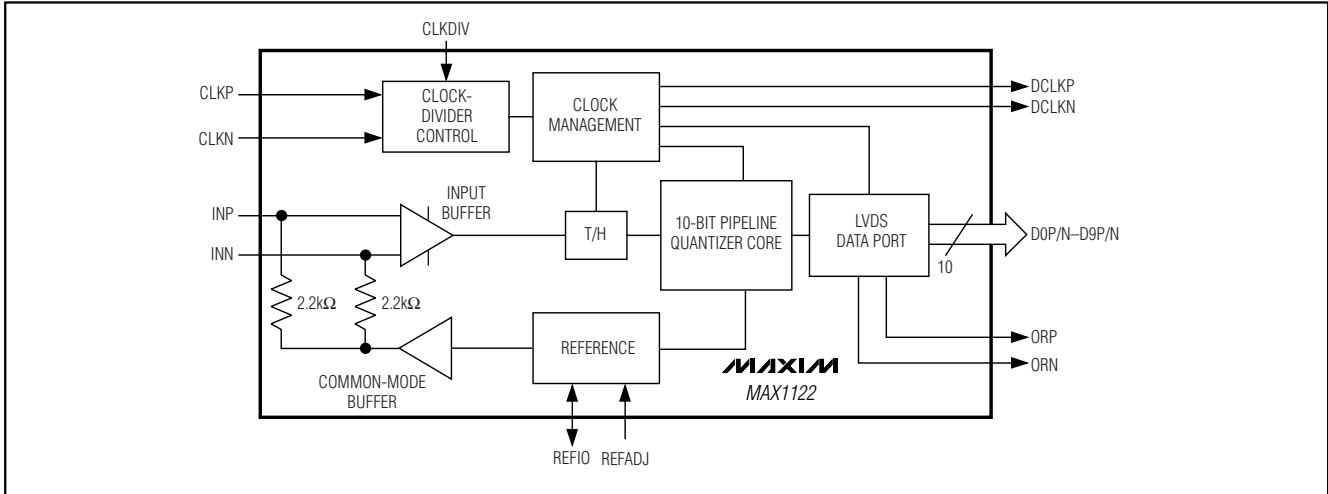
CLKDIV

CLKP

CLKN

CLOCK-DIVIDER CONTROL

CLOCK MANAGEMENT

DCLKP

DCLKN

INPUT BUFFER

INP

INN

T/H

10-BIT PIPELINE QUANTIZER CORE

LVDS DATA PORT

D0P/N–D9P/N

10

2.2kΩ

2.2kΩ

REFERENCE

ORP

ORN

MAXIM

MAX1122

COMMON-MODE BUFFER

REFIO

REFADJ